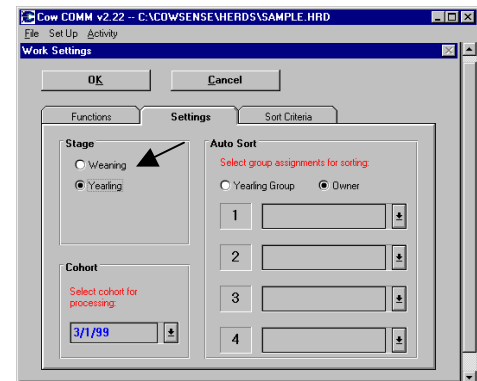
Cow COMM v2.22 -- C:\COWSENSE\HERDS\SAMPLE.HRD

File Set Up Activity

Work Settings

OK

Cancel

Functions

Settings

Sort Criteria

Stage

Weaning

Yearling

Auto Sort

Select group assignments for sorting:

Yearling Group

Owner

1

2

3

4

Cohort

Select cohort for processing:

3/1/99